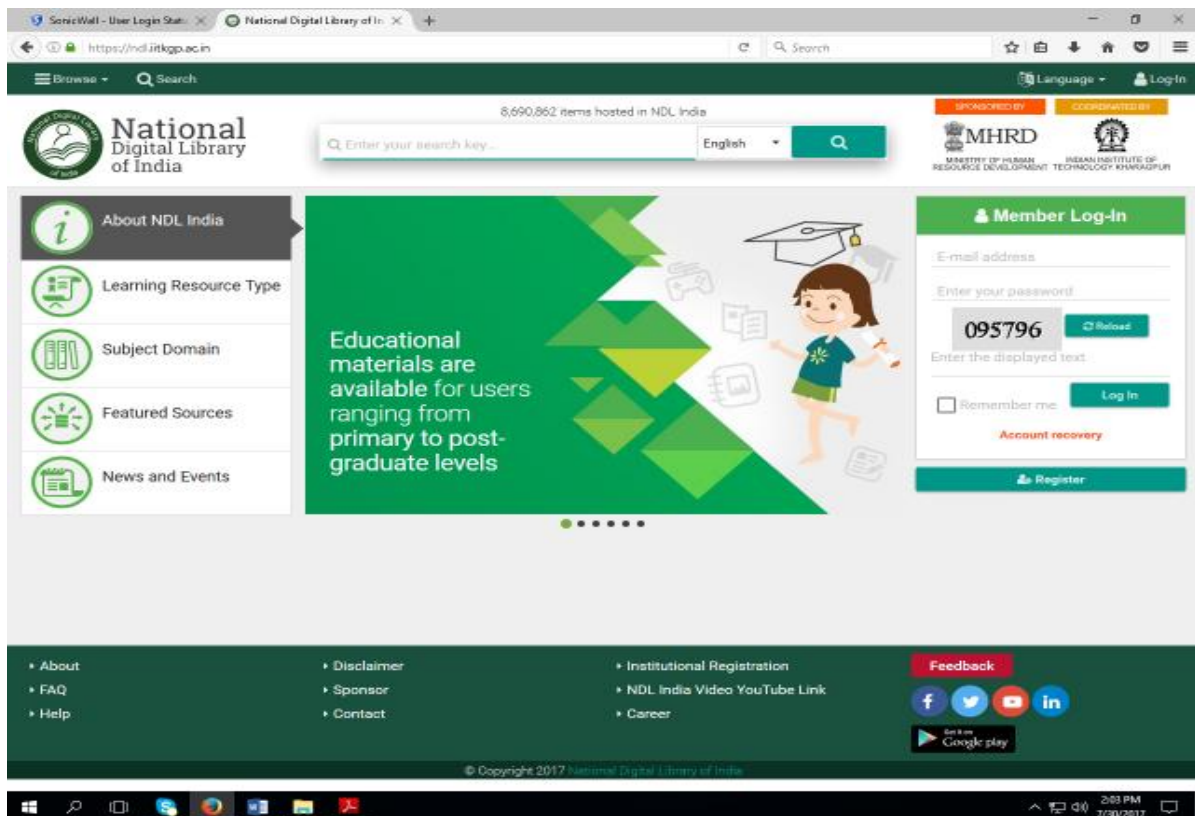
SonicWall - User Login Stat ×
National Digital Library of In ×
+

https://ndl.iitkgp.ac.in

Search

Browse
Search
Language
Log-In

8,690,862 items hosted in NDL India

National Digital Library of India

Enter your search key...
English

SPONSORED BY
MHRD
MINISTRY OF HUMAN RESOURCE DEVELOPMENT

COORDINATED BY
INDIAN INSTITUTE OF TECHNOLOGY KHARAGPUR

About NDL India
Learning Resource Type
Subject Domain
Featured Sources
News and Events

Educational materials are available for users ranging from primary to post-graduate levels

Member Log-In
E-mail address
Enter your password
095796
Reload
Enter the displayed text
Remember me
Log In
Account recovery
Register

About
FAQ
Help
Disclaimer
Sponsor
Contact
Institutional Registration
NDL India Video YouTube Link
Career
Feedback
Get it on Google play

© Copyright 2017 National Digital Library of India

2:03 PM
7/30/2017